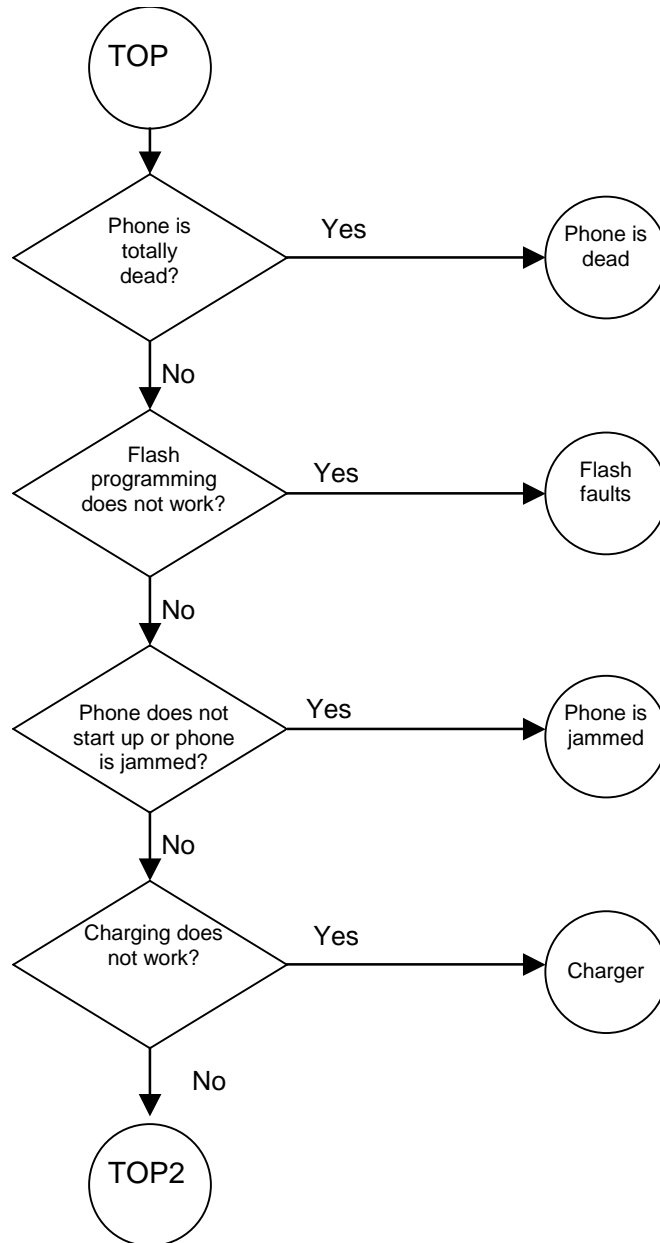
TOP

Phone is totally dead?

Yes

Phone is dead

No

Flash programming does not work?

Yes

Flash faults

No

Phone does not start up or phone is jammed?

Yes

Phone is jammed

No

Charging does not work?

Yes

Charger

No

TOP2